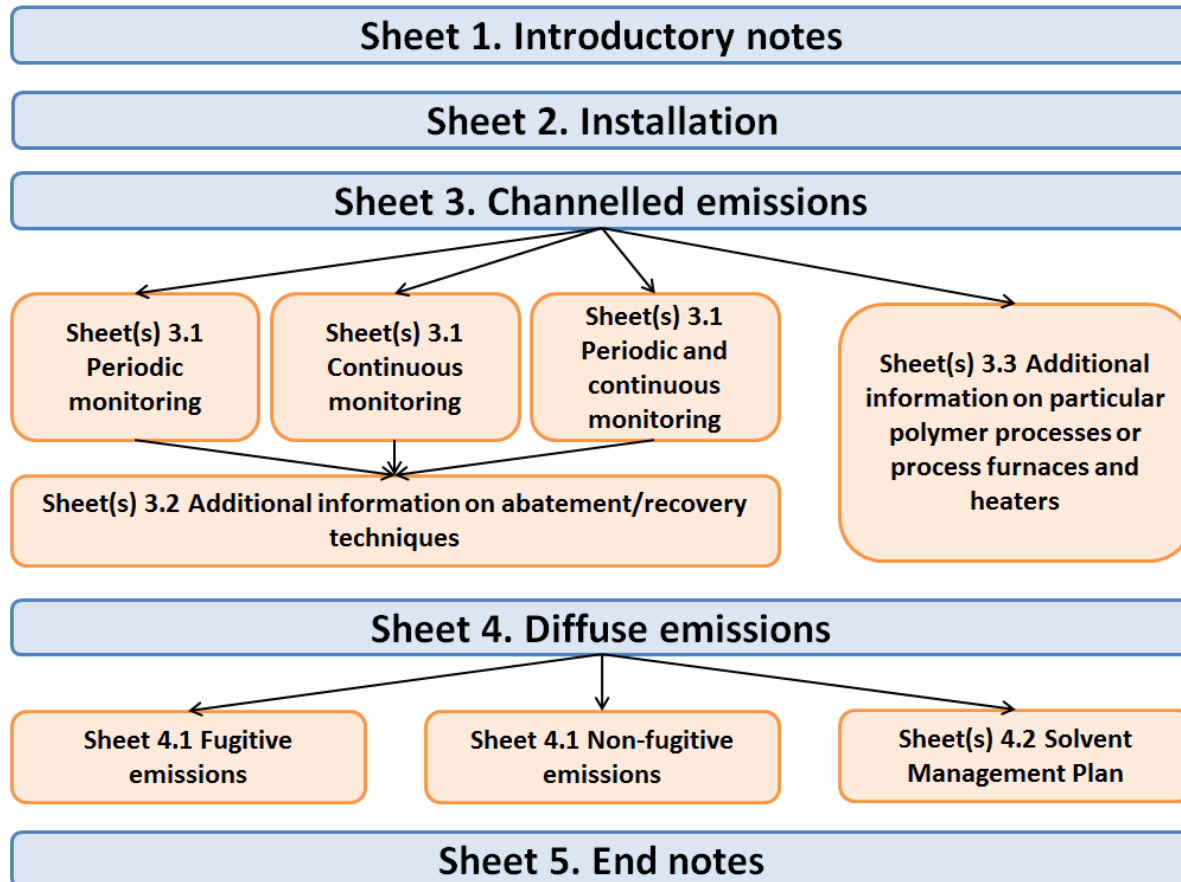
Sheet 1. Introductory notes

Sheet 2. Installation

Sheet 3. Channelled emissions

Sheet(s) 3.1 Periodic monitoring

Sheet(s) 3.1 Continuous monitoring

Sheet(s) 3.1 Periodic and continuous monitoring

Sheet(s) 3.3 Additional information on particular polymer processes or process furnaces and heaters

Sheet(s) 3.2 Additional information on abatement/recovery techniques

Sheet 4. Diffuse emissions

Sheet 4.1 Fugitive emissions

Sheet 4.1 Non-fugitive emissions

Sheet(s) 4.2 Solvent Management Plan

Sheet 5. End notes